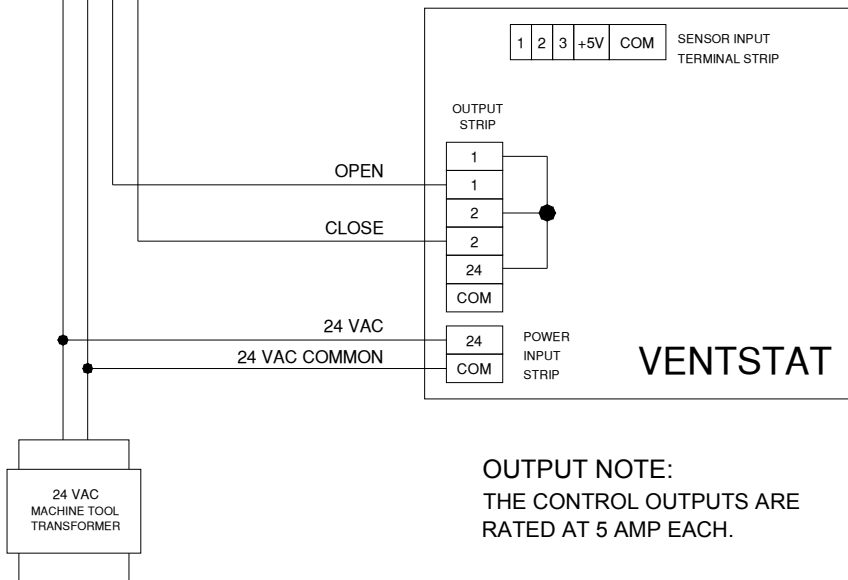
| 1 | 2 | 3 | +5V | COM |
|---|---|---|---|---|

SENSOR INPUT TERMINAL STRIP

OUTPUT STRIP

| 1 |
|---|
| 1 |
| 2 |
| 2 |
| 24 |
| COM |

OPEN

CLOSE

24 VAC

24 VAC COMMON

| 24 |
|---|
| COM |

POWER INPUT STRIP

VENTSTAT

24 VAC MACHINE TOOL TRANSFORMER

OUTPUT NOTE:
THE CONTROL OUTPUTS ARE RATED AT 5 AMP EACH.